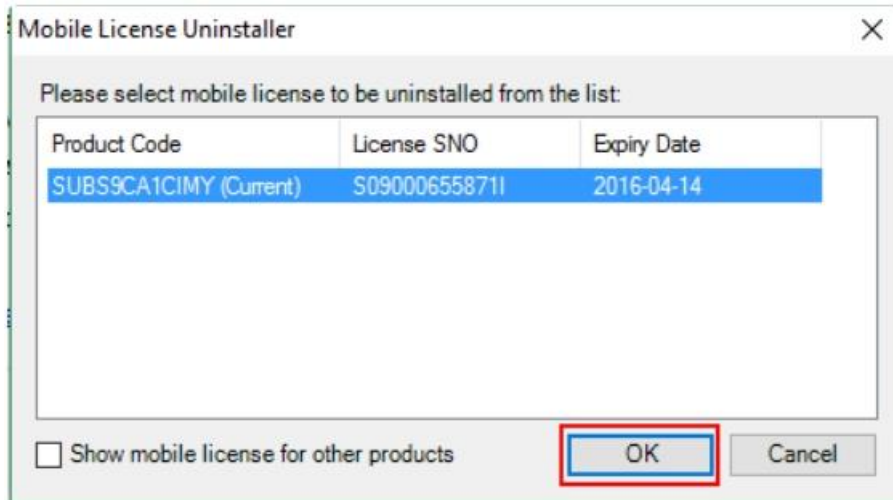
Mobile License Uninstaller

Please select mobile license to be uninstalled from the list:

| Product Code | License SNO | Expiry Date |
|---|---|---|
| SUBS9CA1CIMY (Current) | S09000655871I | 2016-04-14 |

Show mobile license for other products

OK

Cancel